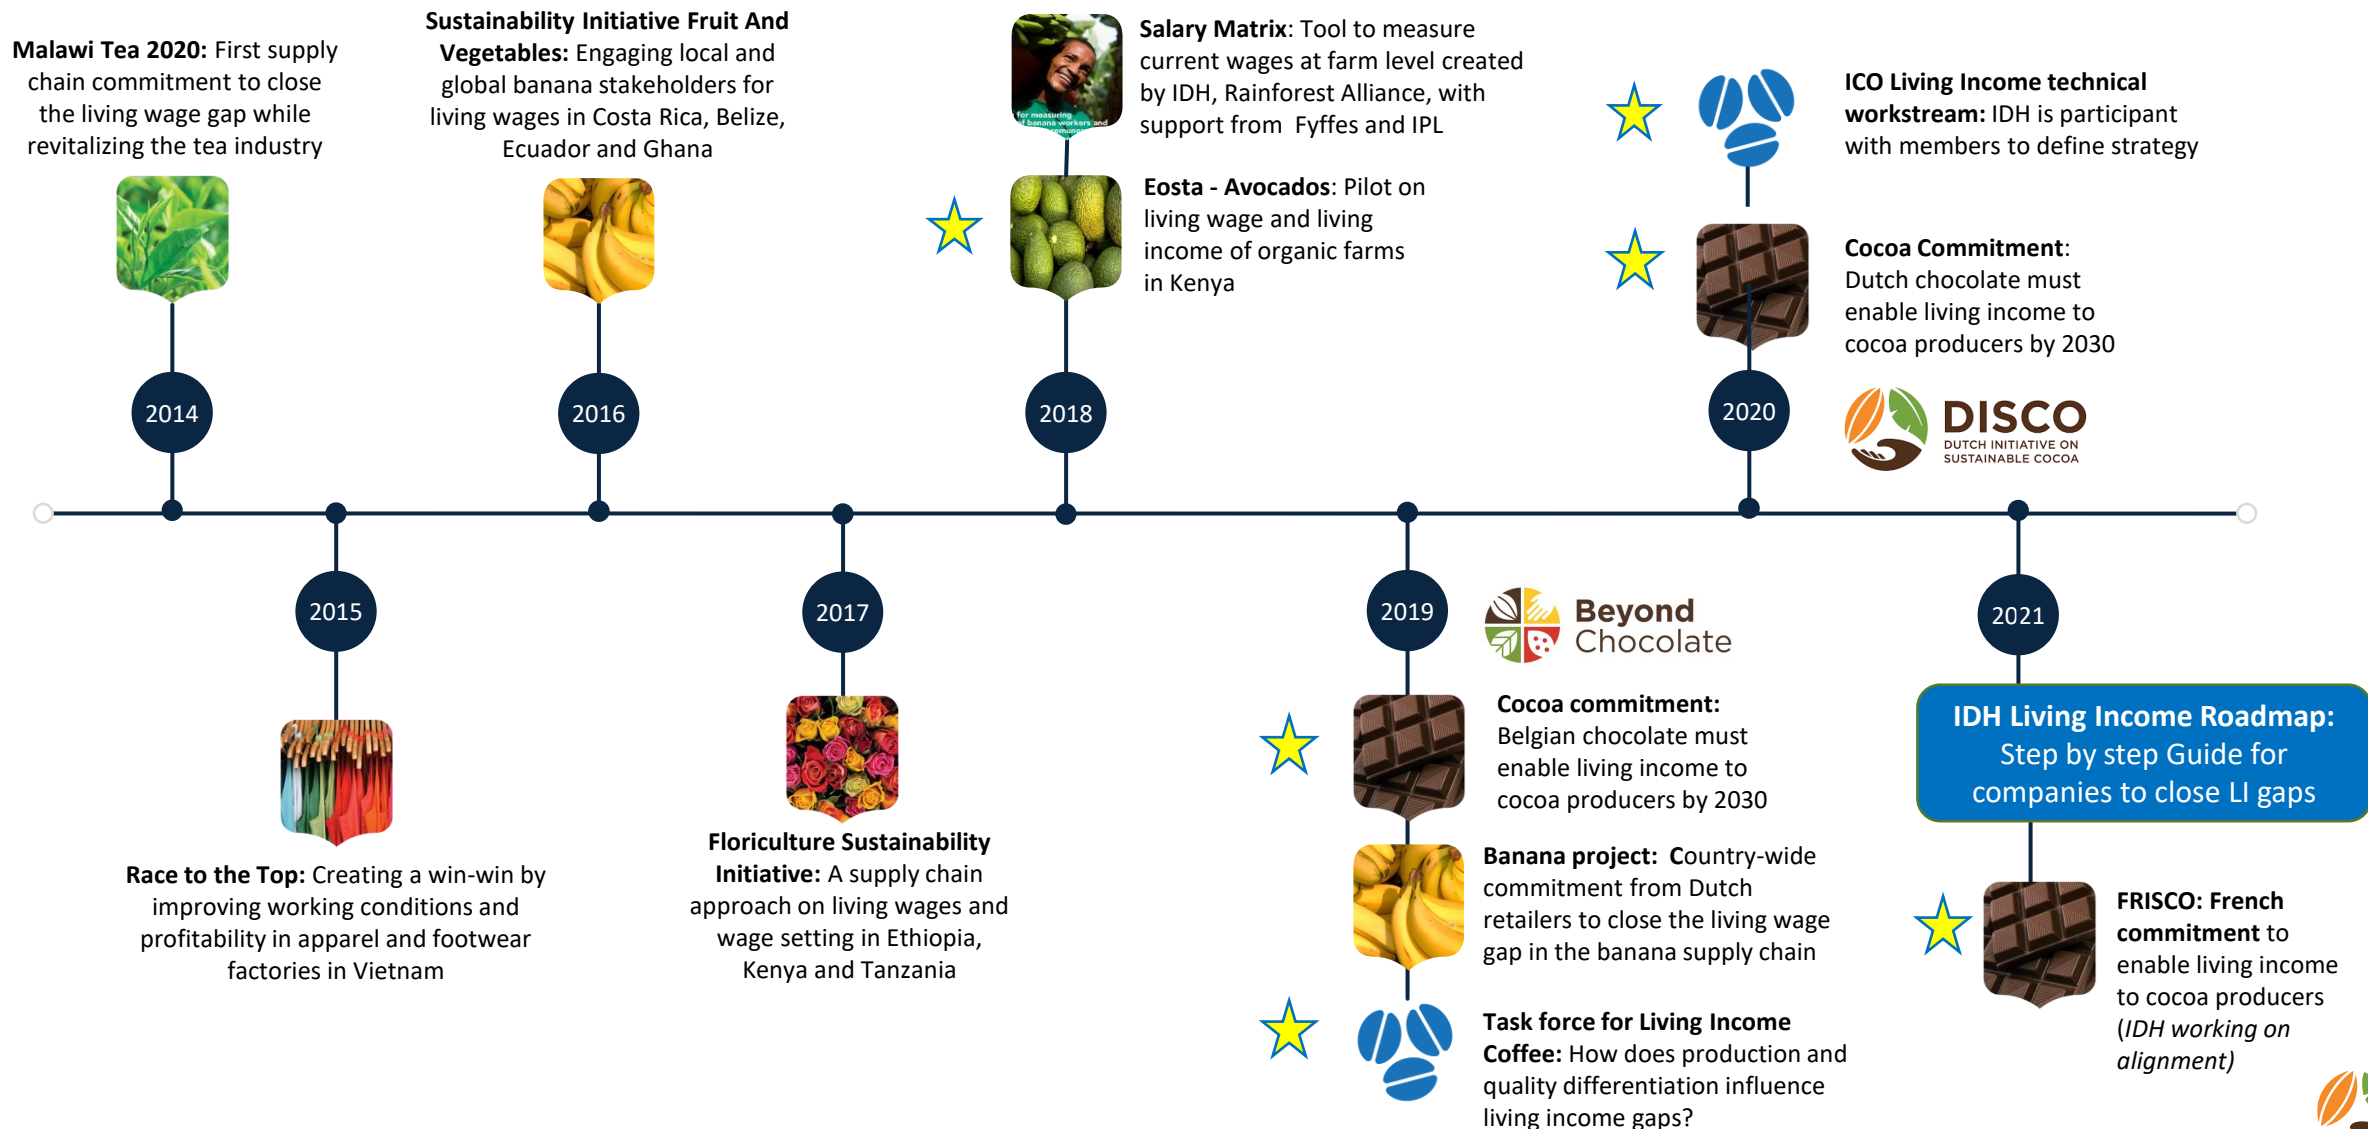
**Malawi Tea 2020:** First supply chain commitment to close the living wage gap while revitalizing the tea industry

**Sustainability Initiative Fruit And Vegetables:** Engaging local and global banana stakeholders for living wages in Costa Rica, Belize, Ecuador and Ghana

**Salary Matrix**: Tool to measure current wages at farm level created by IDH, Rainforest Alliance, with support from Fyffes and IPL

**Eosta - Avocados**: Pilot on living wage and living income of organic farms in Kenya

**ICO Living Income technical workstream:** IDH is participant with members to define strategy

**Cocoa Commitment**: Dutch chocolate must enable living income to cocoa producers by 2030

DISCO
DUTCH INITIATIVE ON SUSTAINABLE COCOA

2014

2016

2018

2020

2015

2017

2019

2021

**Race to the Top:** Creating a win-win by improving working conditions and profitability in apparel and footwear factories in Vietnam

**Floriculture Sustainability Initiative:** A supply chain approach on living wages and wage setting in Ethiopia, Kenya and Tanzania

Beyond Chocolate

**Cocoa commitment:** Belgian chocolate must enable living income to cocoa producers by 2030

**Banana project:** Country-wide commitment from Dutch retailers to close the living wage gap in the banana supply chain

**Task force for Living Income Coffee:** How does production and quality differentiation influence living income gaps?

**IDH Living Income Roadmap:** Step by step Guide for companies to close LI gaps

**FRISCO: French commitment** to enable living income to cocoa producers (*IDH working on alignment)*